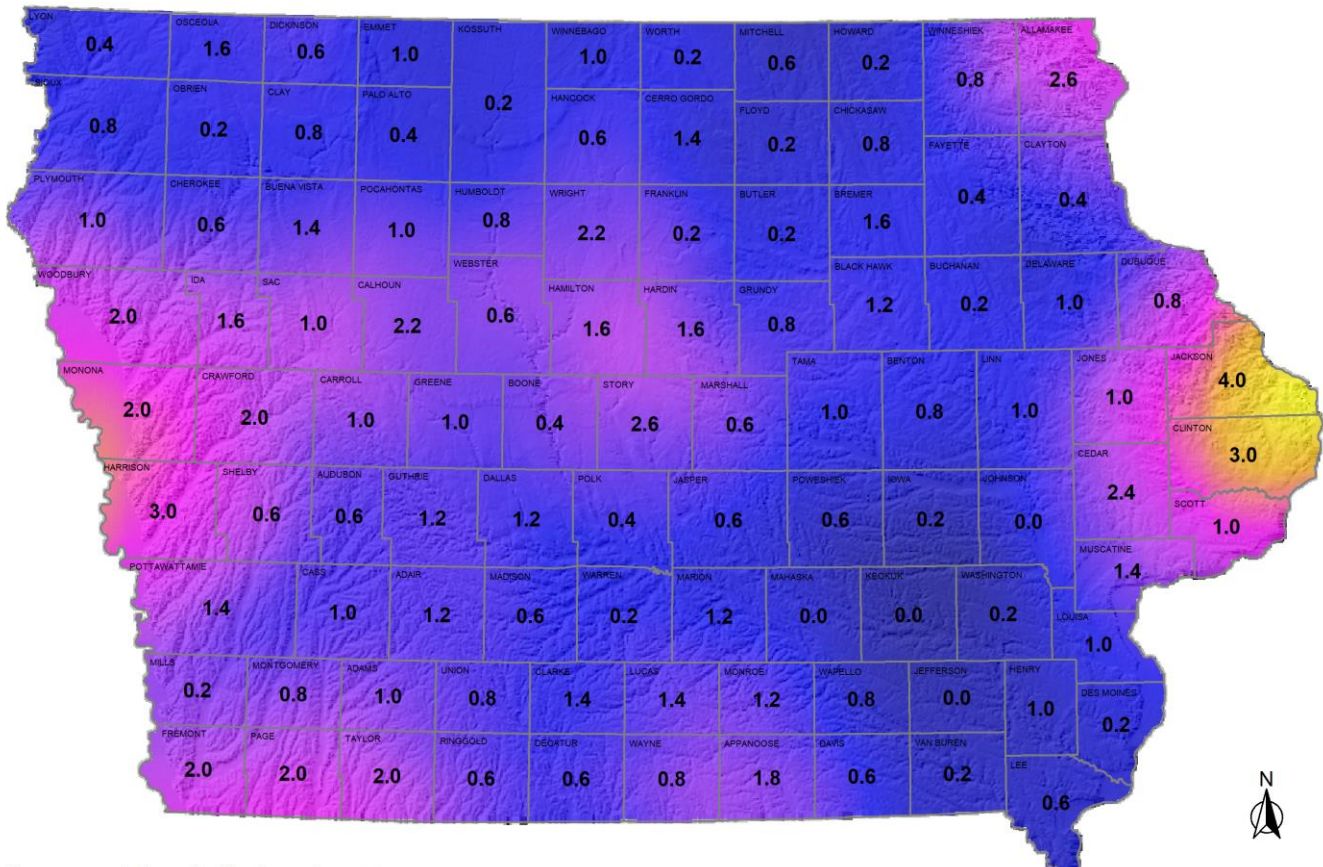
LYON 0.4
OSCEOLA 1.6
DICKINSON 0.6
EMMET 1.0
KOSSUTH 0.2
WINNEBAGO 1.0
WORTH 0.2
MITCHELL 0.6
HOWARD 0.2
WINNESHIEK 0.8
ALLAMAKEE 2.6
SIOUX 0.8
OBRIEN 0.2
CLAY 0.8
PALO ALTO 0.4
HANCOCK 0.6
CERRO GORDO 1.4
FLOYD 0.2
CHICKASAW 0.8
FAYETTE 0.4
CLAYTON 0.4
PLYMOUTH 1.0
CHEROKEE 0.6
BUENA VISTA 1.4
POCAHONTAS 1.0
HUMBOLDT 0.8
WRIGHT 2.2
FRANKLIN 0.2
BUTLER 0.2
BREMER 1.6
WOODBURY 2.0
IDA 1.6
SAC 1.0
CALHOUN 2.2
WEBSTER 0.6
HAMILTON 1.6
HARDIN 1.6
GRUNDY 0.8
BLACK HAWK 1.2
BUCHANAN 0.2
DELAWARE 1.0
DUBUQUE 0.8
MONONA 2.0
CRAWFORD 2.0
CARROLL 1.0
GREENE 1.0
BOONE 0.4
STORY 2.6
MARSHALL 0.6
TAMA 1.0
BENTON 0.8
LINN 1.0
JONES 1.0
JACKSON 4.0
CLINTON 3.0
HARRISON 3.0
SHELBY 0.6
AUDUBON 0.6
GUTHRIE 1.2
DALLAS 1.2
POLK 0.4
JASPER 0.6
POWESHIEK 0.6
IOWA 0.2
JOHNSON 0.0
CEDAR 2.4
SCOTT 1.0
POTTAWATTAMIE 1.4
CASS 1.0
ADAIR 1.2
MADISON 0.6
WARREN 0.2
MARION 1.2
MAHASKA 0.0
KEOKUK 0.0
WASHINGTON 0.2
MUSCATINE 1.4
LOUISA 1.0
MILLS 0.2
MONTGOMERY 0.8
ADAMS 1.0
UNION 0.8
CLARKE 1.4
LUCAS 1.4
MONROE 1.2
WAPELLO 0.8
JEFFERSON 0.0
HENRY 1.0
DES MOINES 0.2
FREMONT 2.0
PAGE 2.0
TAYLOR 2.0
RINGGOLD 0.6
DECATUR 0.6
WAYNE 0.8
APPANOOSE 1.8
DAVIS 0.6
VAN BUREN 0.2
LEE 0.6
N